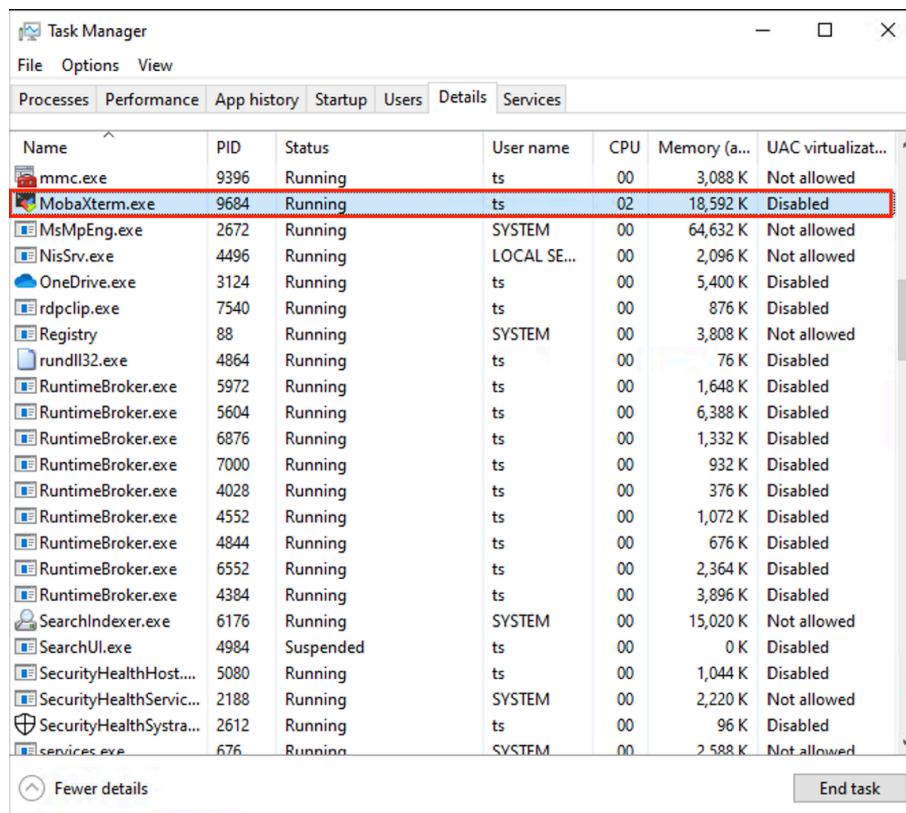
Task Manager
File Options View
Processes Performance App history Startup Users Details Services

| Name | PID | Status | User name | CPU | Memory (a... | UAC virtualizat... |
|---|---|---|---|---|---|---|
| mmc.exe | 9396 | Running | ts | 00 | 3,088 K | Not allowed |
| MobaXterm.exe | 9684 | Running | ts | 02 | 18,592 K | Disabled |
| MsMpEng.exe | 2672 | Running | SYSTEM | 00 | 64,632 K | Not allowed |
| NisSrv.exe | 4496 | Running | LOCAL SE... | 00 | 2,096 K | Not allowed |
| OneDrive.exe | 3124 | Running | ts | 00 | 5,400 K | Disabled |
| rdpclip.exe | 7540 | Running | ts | 00 | 876 K | Disabled |
| Registry | 88 | Running | SYSTEM | 00 | 3,808 K | Not allowed |
| rundll32.exe | 4864 | Running | ts | 00 | 76 K | Disabled |
| RuntimeBroker.exe | 5972 | Running | ts | 00 | 1,648 K | Disabled |
| RuntimeBroker.exe | 5604 | Running | ts | 00 | 6,388 K | Disabled |
| RuntimeBroker.exe | 6876 | Running | ts | 00 | 1,332 K | Disabled |
| RuntimeBroker.exe | 7000 | Running | ts | 00 | 932 K | Disabled |
| RuntimeBroker.exe | 4028 | Running | ts | 00 | 376 K | Disabled |
| RuntimeBroker.exe | 4552 | Running | ts | 00 | 1,072 K | Disabled |
| RuntimeBroker.exe | 4844 | Running | ts | 00 | 676 K | Disabled |
| RuntimeBroker.exe | 6552 | Running | ts | 00 | 2,364 K | Disabled |
| RuntimeBroker.exe | 4384 | Running | ts | 00 | 3,896 K | Disabled |
| SearchIndexer.exe | 6176 | Running | SYSTEM | 00 | 15,020 K | Not allowed |
| SearchUI.exe | 4984 | Suspended | ts | 00 | 0 K | Disabled |
| SecurityHealthHost.... | 5080 | Running | ts | 00 | 1,044 K | Disabled |
| SecurityHealthServic... | 2188 | Running | SYSTEM | 00 | 2,220 K | Not allowed |
| SecurityHealthSystra... | 2612 | Running | ts | 00 | 96 K | Disabled |
| services.exe | 676 | Running | SYSTEM | 00 | 2,588 K | Not allowed |

Fewer details
End task